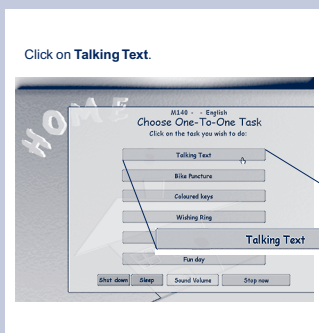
Click on **Talking Text**.

HOME

M140 - - English
Choose One-To-One Task
Click on the task you wish to do:

Talking Text

Bike Puncture

Coloured keys

Wishing Ring

Talking Text

Fun day

Shut down | Sleep | Sound Volume | Stop now